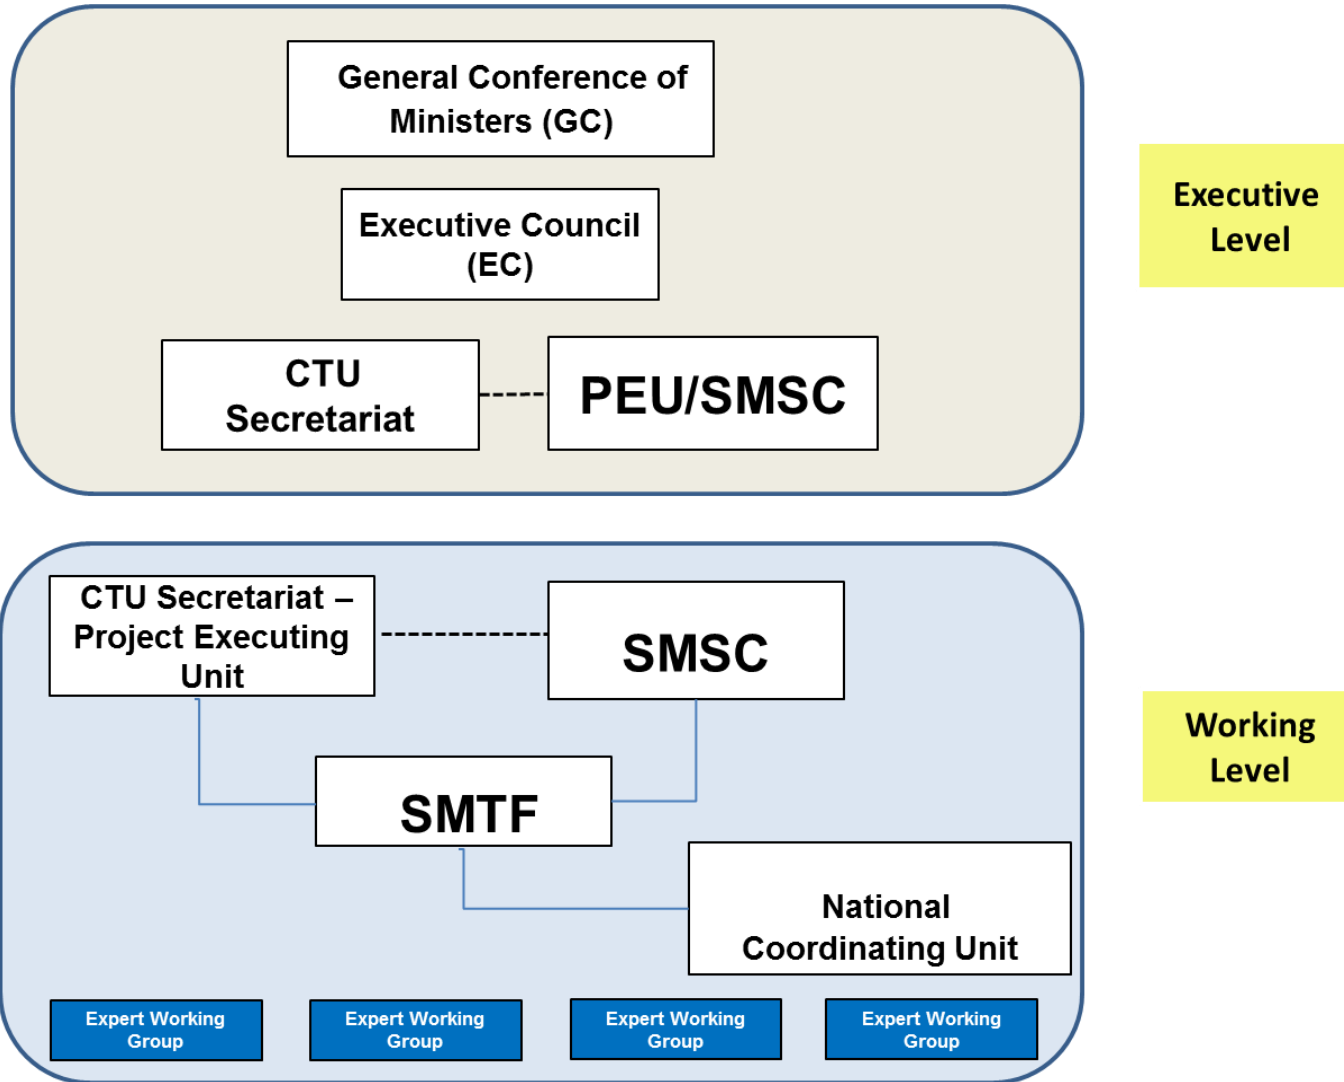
General Conference of Ministers (GC)

Executive Council (EC)

CTU Secretariat

PEU/SMSC

Executive Level

CTU Secretariat – Project Executing Unit

SMSC

SMTF

National Coordinating Unit

Working Level

Expert Working Group

Expert Working Group

Expert Working Group

Expert Working Group